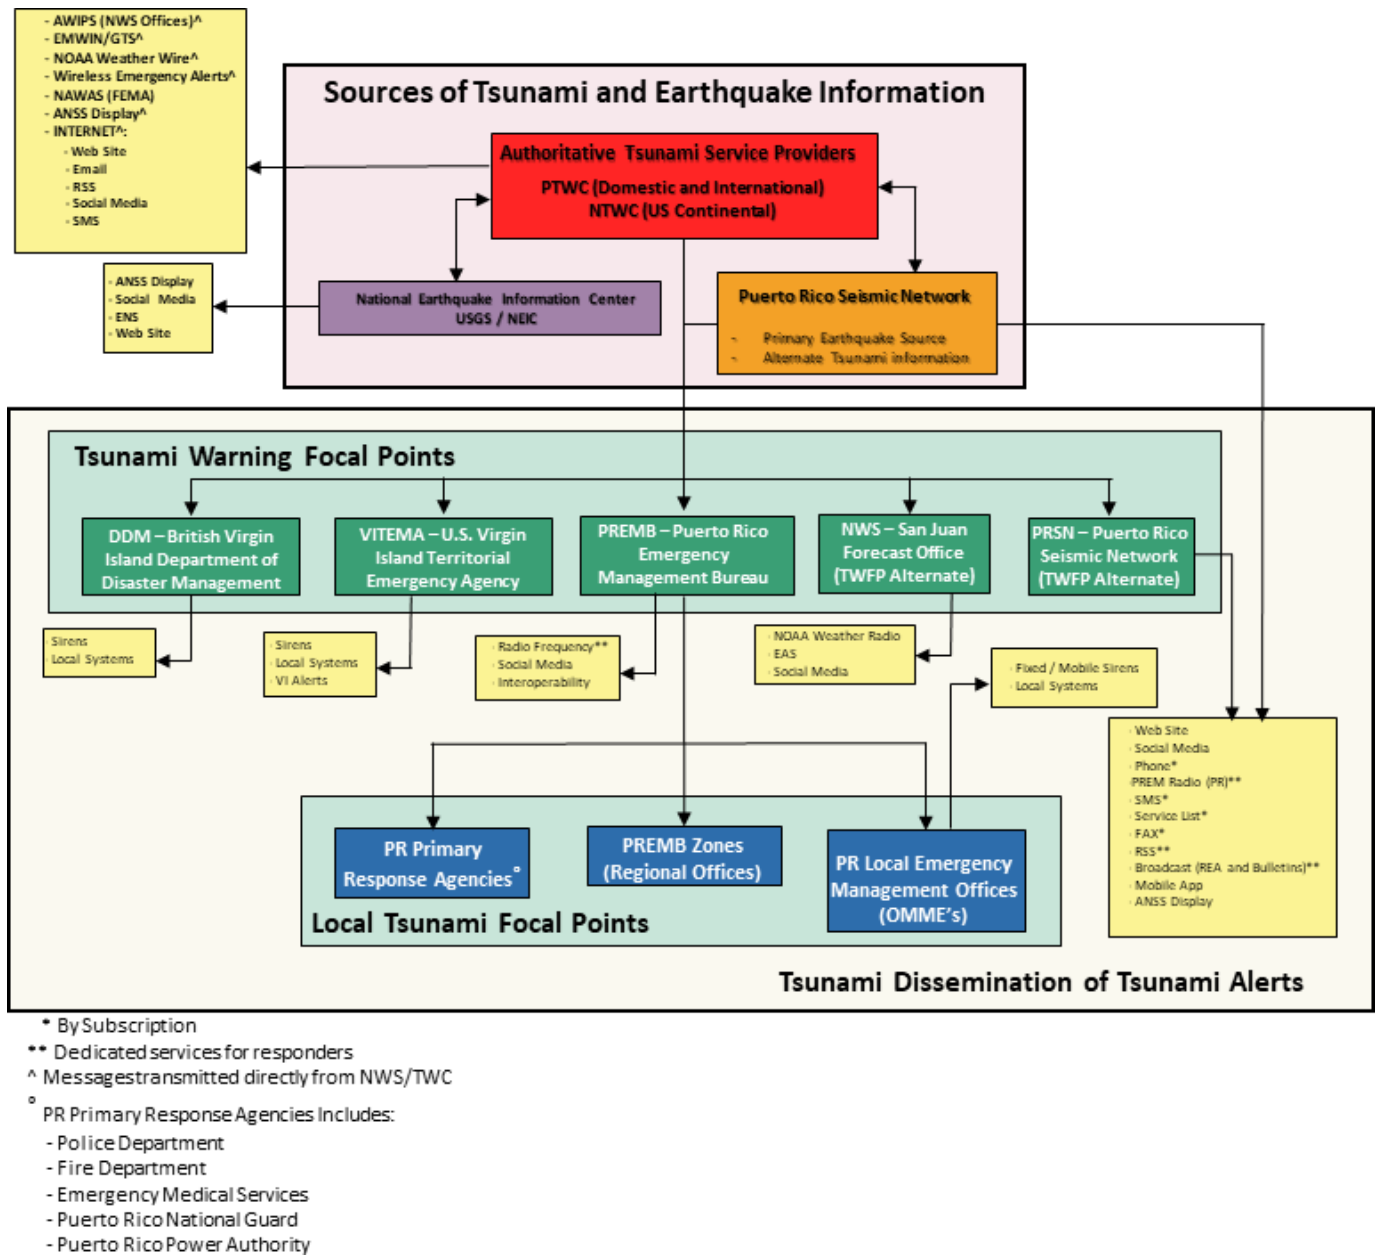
- AWIPS (NWS Offices)^
- EMWIN/GTS^
- NOAA Weather Wire^
- Wireless Emergency Alerts^
- NAWAS (FEMA)
- ANSS Display^
- INTERNET^:
- Web Site
- Email
- RSS
- Social Media
- SMS

Sources of Tsunami and Earthquake Information

Authoritative Tsunami Service Providers
PTWC (Domestic and International)
NTWC (US Continental)

- ANSS Display
- Social Media
- ENS
- Web Site

National Earthquake Information Center
USGS / NEIC

Puerto Rico Seismic Network
- Primary Earthquake Source
- Alternate Tsunami information

Tsunami Warning Focal Points

DDM – British Virgin Island Department of Disaster Management

VITEMA – U.S. Virgin Island Territorial Emergency Agency

PREMB – Puerto Rico Emergency Management Bureau

NWS – San Juan Forecast Office (TWFP Alternate)

PRSN – Puerto Rico Seismic Network (TWFP Alternate)

Sirens
Local Systems

- Sirens
- Local Systems
- VI Alerts

- Radio Frequency**
- Social Media
- Interoperability

- NOAA Weather Radio
- EAS
- Social Media

- Fixed / Mobile Sirens
- Local Systems

- Web Site
- Social Media
- Phone*
- PREM Radio (PR)**
- SMS*
- Service List*
- FAX*
- RSS**
- Broadcast (REA and Bulletins)**
- Mobile App
- ANSS Display

PR Primary Response Agencies°

PREMB Zones (Regional Offices)

PR Local Emergency Management Offices (OMME's)

Local Tsunami Focal Points

Tsunami Dissemination of Tsunami Alerts

* By Subscription
** Dedicated services for responders
^ Messagestransmitted directly from NWS/TWC
° PR Primary Response Agencies Includes:
- Police Department
- Fire Department
- Emergency Medical Services
- Puerto Rico National Guard
- Puerto Rico Power Authority